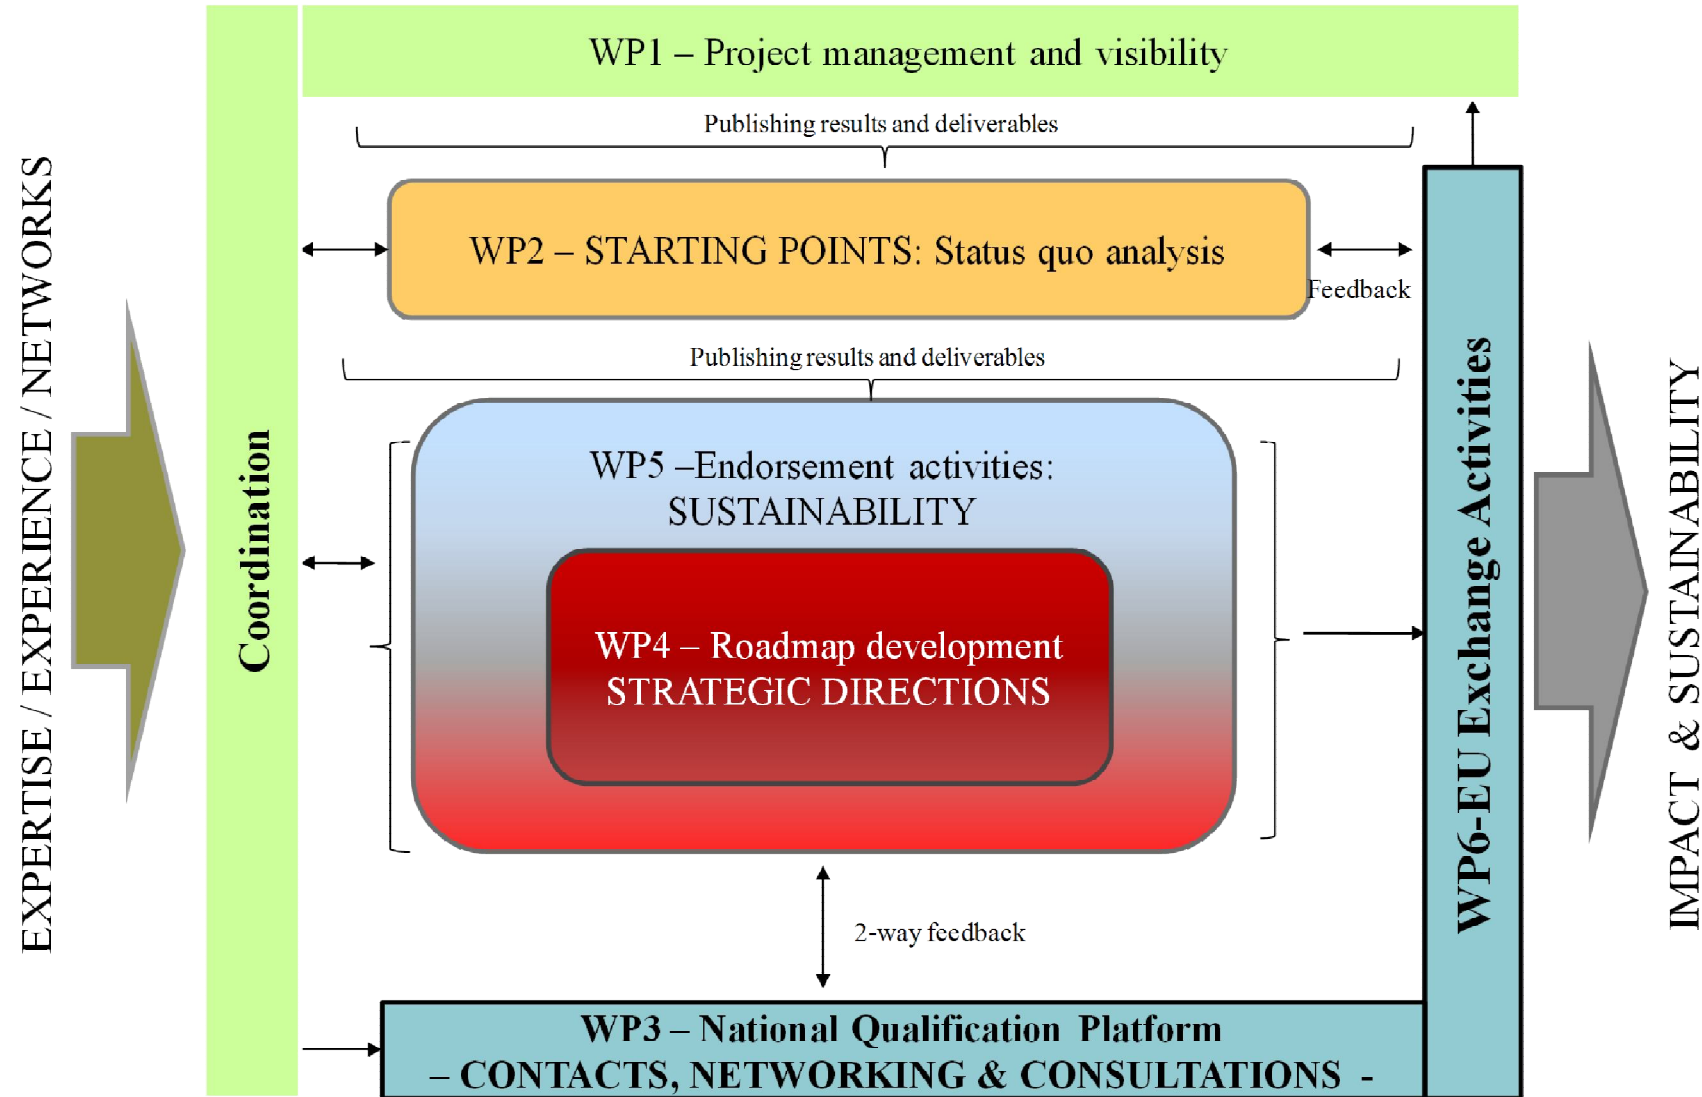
EXPERTISE / EXPERIENCE / NETWORKS

Coordination

WP1 – Project management and visibility

Publishing results and deliverables

WP2 – STARTING POINTS: Status quo analysis

Feedback

Publishing results and deliverables

WP5 –Endorsement activities: SUSTAINABILITY

WP4 – Roadmap development STRATEGIC DIRECTIONS

2-way feedback

WP3 – National Qualification Platform – CONTACTS, NETWORKING & CONSULTATIONS -

WP6-EU Exchange Activities

IMPACT & SUSTAINABILITY